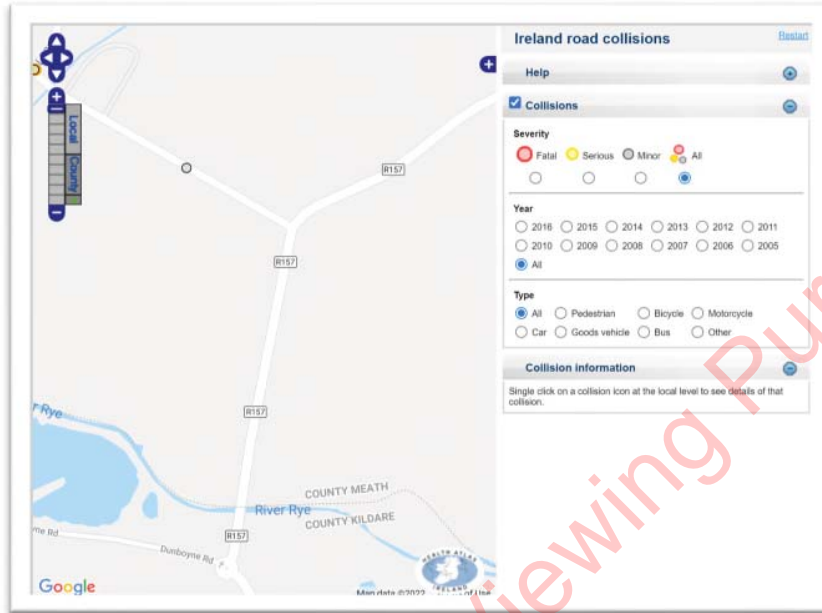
Local
County

R157

R157

R157

R157

r Rye

River Rye

COUNTY MEATH

COUNTY KILDARE

yne Rd

Dunboyne Rd

HEALTH ATLAS IRELAND

Google

Map data ©2022 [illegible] of Use

Ireland road collisions

Restart

Help

Collisions

Severity

Fatal Serious Minor All

Year

2016 2015 2014 2013 2012 2011
2010 2009 2008 2007 2006 2005
All

Type

All Pedestrian Bicycle Motorcycle
Car Goods vehicle Bus Other

Collision information

Single click on a collision icon at the local level to see details of that collision.

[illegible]viewing Pur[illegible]